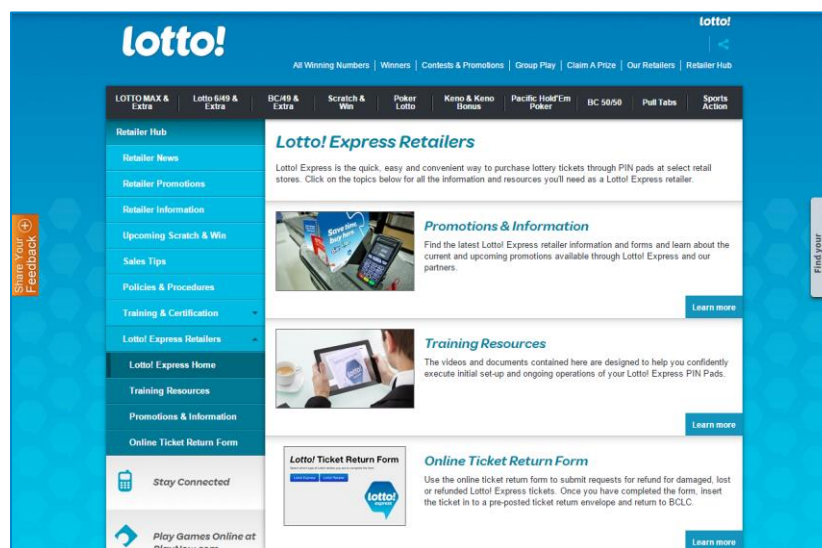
lotto!

lotto!

All Winning Numbers | Winners | Contests & Promotions | Group Play | Claim A Prize | Our Retailers | Retailer Hub

LOTTO MAX & Extra | Lotto 6/49 & Extra | BC/49 & Extra | Scratch & Win | Poker Lotto | Keno & Keno Bonus | Pacific Hold'Em Poker | BC 50/50 | Pull Tabs | Sports Action

Retailer Hub
Retailer News
Retailer Promotions
Retailer Information
Upcoming Scratch & Win
Sales Tips
Policies & Procedures
Training & Certification
Lotto! Express Retailers
Lotto! Express Home
Training Resources
Promotions & Information
Online Ticket Return Form

Stay Connected

Play Games Online at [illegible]

Share Your Feedback

Find your

Lotto! Express Retailers

Lotto! Express is the quick, easy and convenient way to purchase lottery tickets through PIN pads at select retail stores. Click on the topics below for all the information and resources you'll need as a Lotto! Express retailer.

Promotions & Information

Find the latest Lotto! Express retailer information and forms and learn about the current and upcoming promotions available through Lotto! Express and our partners.

Learn more

Training Resources

The videos and documents contained here are designed to help you confidently execute initial set-up and ongoing operations of your Lotto! Express PIN Pads.

Learn more

Lotto! Ticket Return Form

Online Ticket Return Form

Use the online ticket return form to submit requests for refund for damaged, lost or refunded Lotto! Express tickets. Once you have completed the form, insert the ticket in to a pre-posted ticket return envelope and return to BCLC.

Learn more